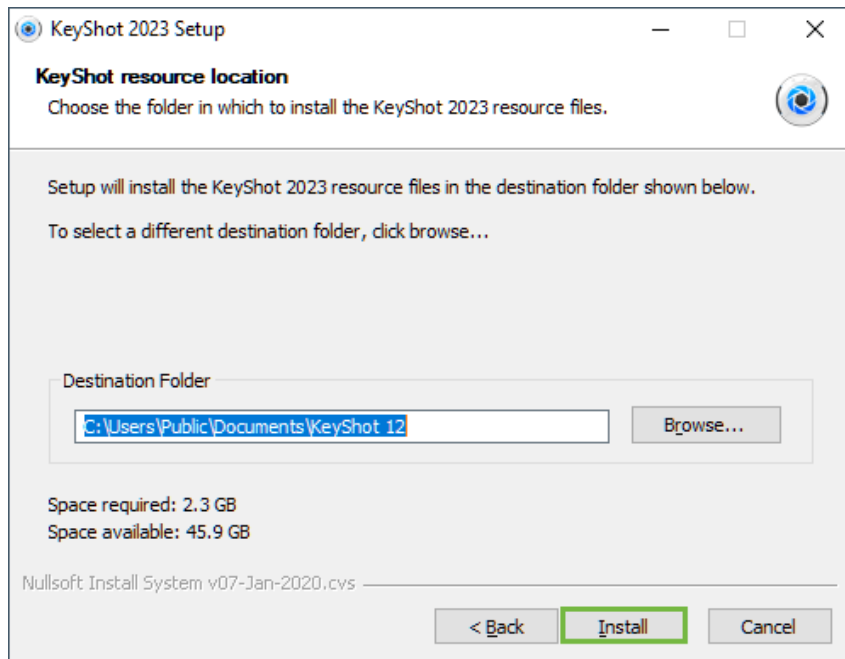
KeyShot 2023 Setup

KeyShot resource location
Choose the folder in which to install the KeyShot 2023 resource files.

Setup will install the KeyShot 2023 resource files in the destination folder shown below.

To select a different destination folder, click browse...

Destination Folder
C:\Users\Public\Documents\KeyShot 12
Browse...

Space required: 2.3 GB
Space available: 45.9 GB

Nullsoft Install System v07-Jan-2020.cvs

< Back
Install
Cancel